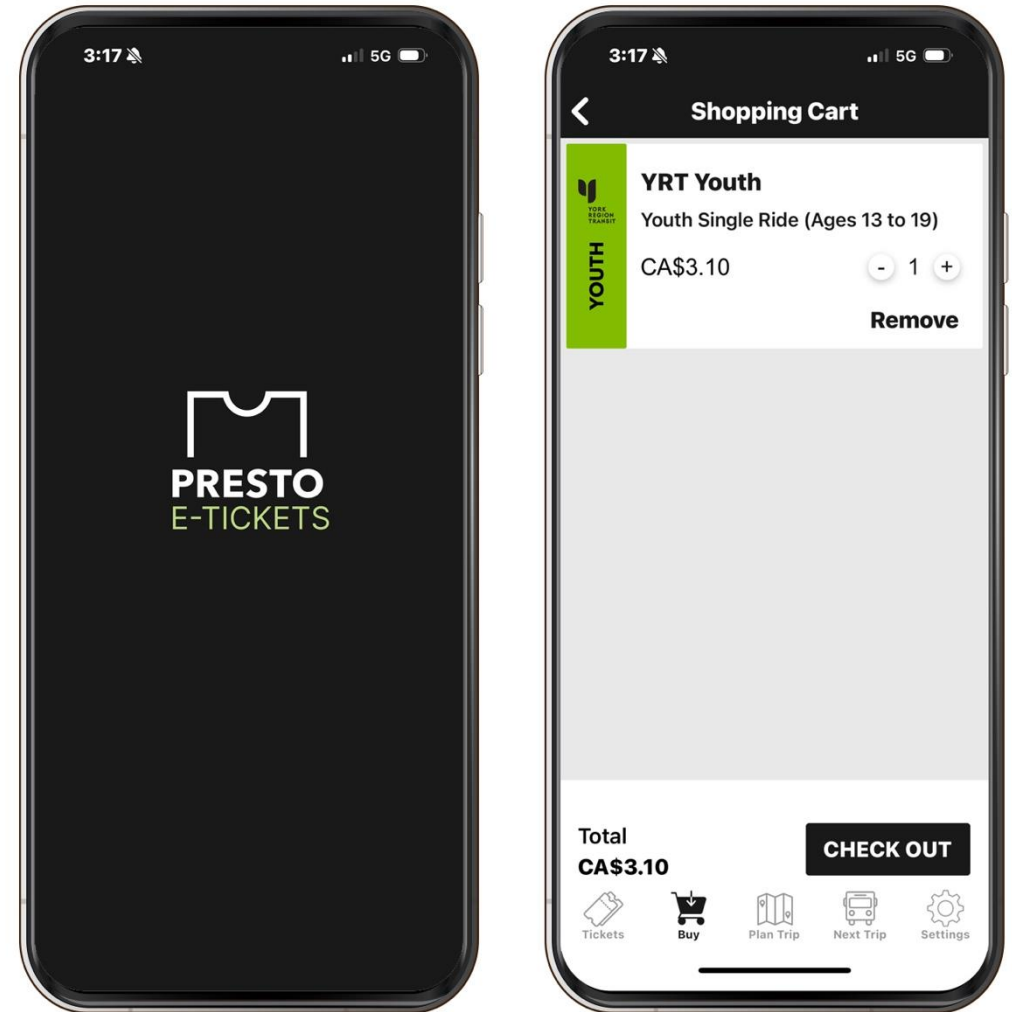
3:17

5G

PRESTO
E-TICKETS

3:17

5G

Shopping Cart

YORK REGION TRANSIT

YOUTH

YRT Youth

Youth Single Ride (Ages 13 to 19)

CA$3.10

- 1 +

Remove

Total
CA$3.10

CHECK OUT

Tickets

Buy

Plan Trip

Next Trip

Settings